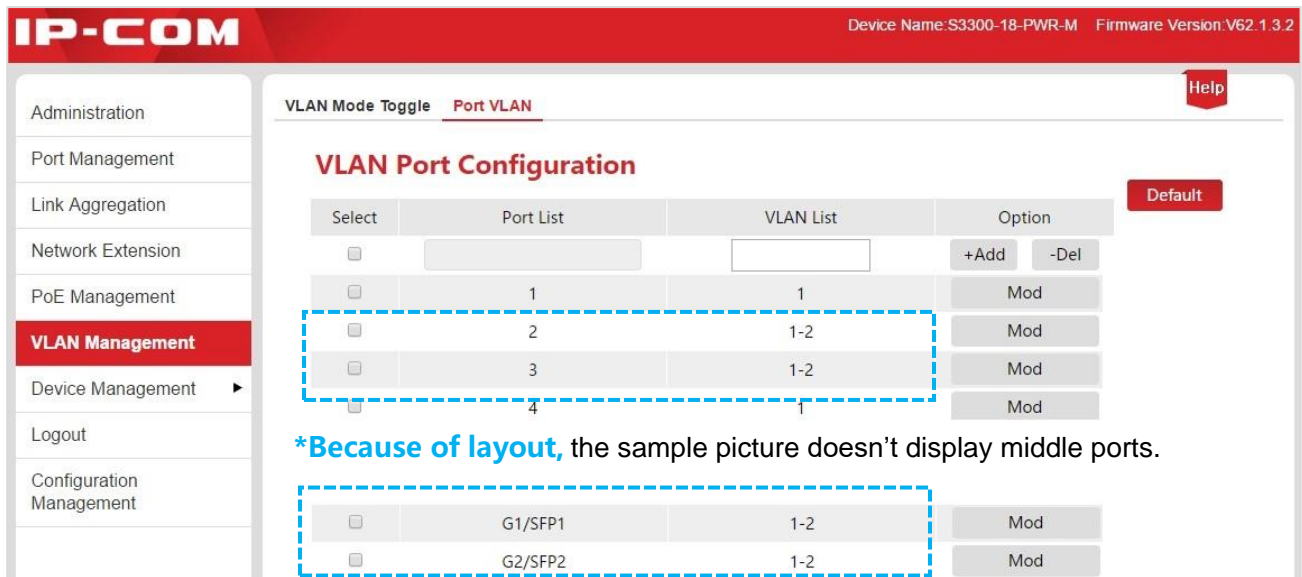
IP-COM

Device Name:S3300-18-PWR-M Firmware Version:V62.1.3.2

Administration
Port Management
Link Aggregation
Network Extension
PoE Management
VLAN Management
Device Management ►
Logout
Configuration Management

VLAN Mode Toggle Port VLAN

Help

VLAN Port Configuration

Default

| Select | Port List | VLAN List | Option |
|---|---|---|---|
| ☐ | | | +Add -Del |
| ☐ | 1 | 1 | Mod |
| ☐ | 2 | 1-2 | Mod |
| ☐ | 3 | 1-2 | Mod |
| ☐ | 4 | 1 | Mod |

*Because of layout, the sample picture doesn't display middle ports.

| | | | |
|---|---|---|---|
| ☐ | G1/SFP1 | 1-2 | Mod |
| ☐ | G2/SFP2 | 1-2 | Mod |